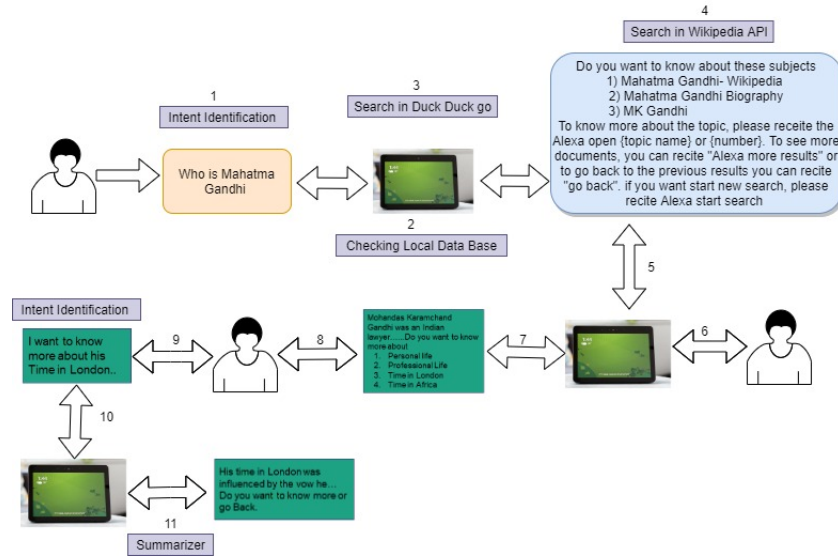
1
Intent Identification

Who is Mahatma Gandhi

3
Search in Duck Duck go

2
Checking Local Data Base

4
Search in Wikipedia API

Do you want to know about these subjects
1) Mahatma Gandhi- Wikipedia
2) Mahatma Gandhi Biography
3) MK Gandhi
To know more about the topic, please receite the Alexa open {topic name} or {number}. To see more documents, you can recite "Alexa more results" or to go back to the previous results you can recite "go back". if you want start new search, please recite Alexa start search

5

6

7

Mohandas Karamchand Gandhi was an Indian lawyer.......Do you want to know more about
1. Personal life
2. Professional Life
3. Time in London
4. Time in Africa

8

9

Intent Identification

I want to know more about his Time in London..

10

His time in London was influenced by the vow he... Do you want to know more or go Back.

11
Summarizer